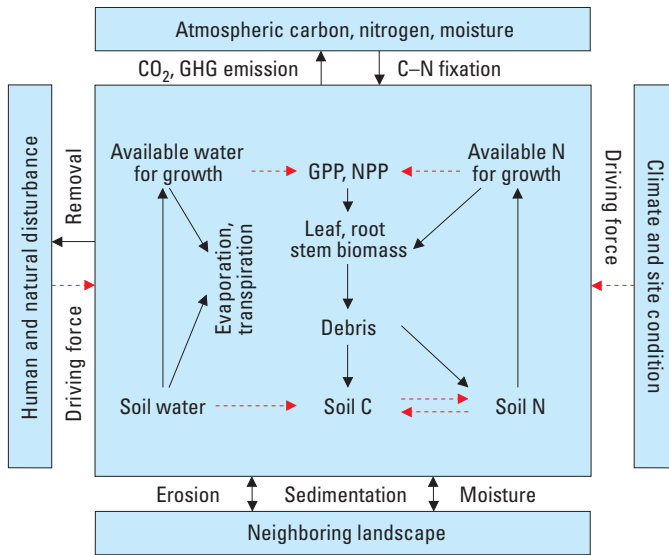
Atmospheric carbon, nitrogen, moisture

$CO_2$, GHG emission

C–N fixation

Human and natural disturbance

Removal

Driving force

Available water for growth

GPP, NPP

Available N for growth

Evaporation, transpiration

Leaf, root stem biomass

Debris

Soil water

Soil C

Soil N

Driving force

Climate and site condition

Erosion

Sedimentation

Moisture

Neighboring landscape